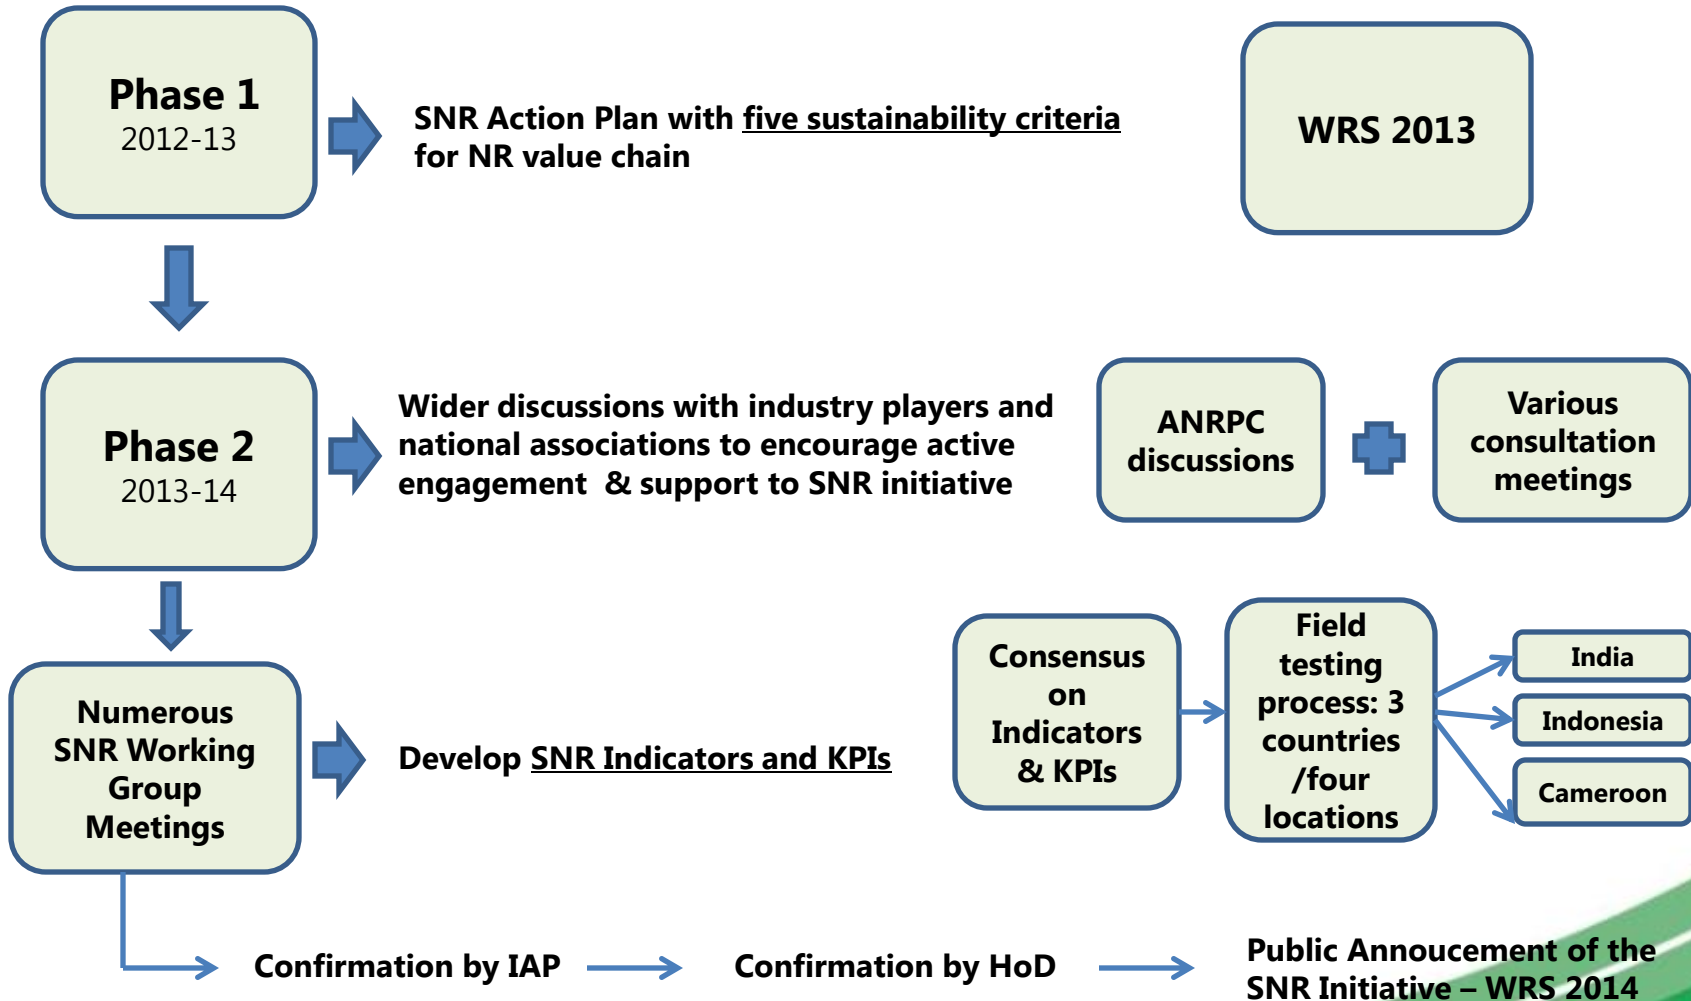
Phase 1
2012-13

SNR Action Plan with five sustainability criteria for NR value chain

WRS 2013

Phase 2
2013-14

Wider discussions with industry players and national associations to encourage active engagement & support to SNR initiative

ANRPC discussions

Various consultation meetings

Numerous SNR Working Group Meetings

Develop SNR Indicators and KPIs

Consensus on Indicators & KPIs

Field testing process: 3 countries /four locations

India

Indonesia

Cameroon

Confirmation by IAP

Confirmation by HoD

Public Annoucement of the SNR Initiative – WRS 2014